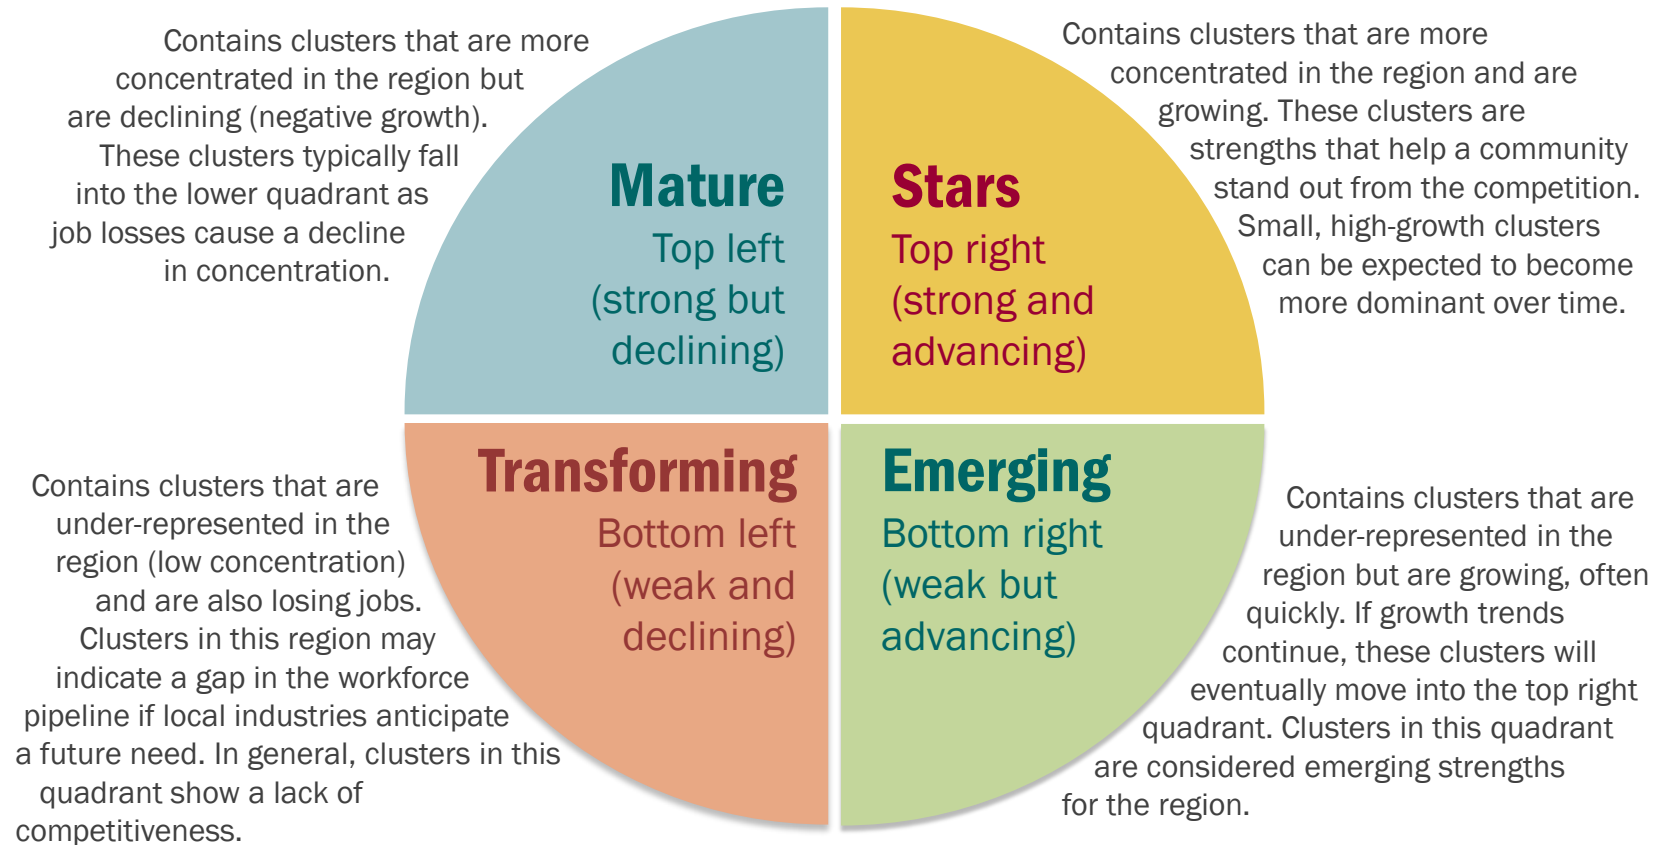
Contains clusters that are more concentrated in the region but are declining (negative growth). These clusters typically fall into the lower quadrant as job losses cause a decline in concentration.

Mature
Top left
(strong but declining)

Stars
Top right
(strong and advancing)

Contains clusters that are more concentrated in the region and are growing. These clusters are strengths that help a community stand out from the competition. Small, high-growth clusters can be expected to become more dominant over time.

Contains clusters that are under-represented in the region (low concentration) and are also losing jobs. Clusters in this region may indicate a gap in the workforce pipeline if local industries anticipate a future need. In general, clusters in this quadrant show a lack of competitiveness.

Transforming
Bottom left
(weak and declining)

Emerging
Bottom right
(weak but advancing)

Contains clusters that are under-represented in the region but are growing, often quickly. If growth trends continue, these clusters will eventually move into the top right quadrant. Clusters in this quadrant are considered emerging strengths for the region.